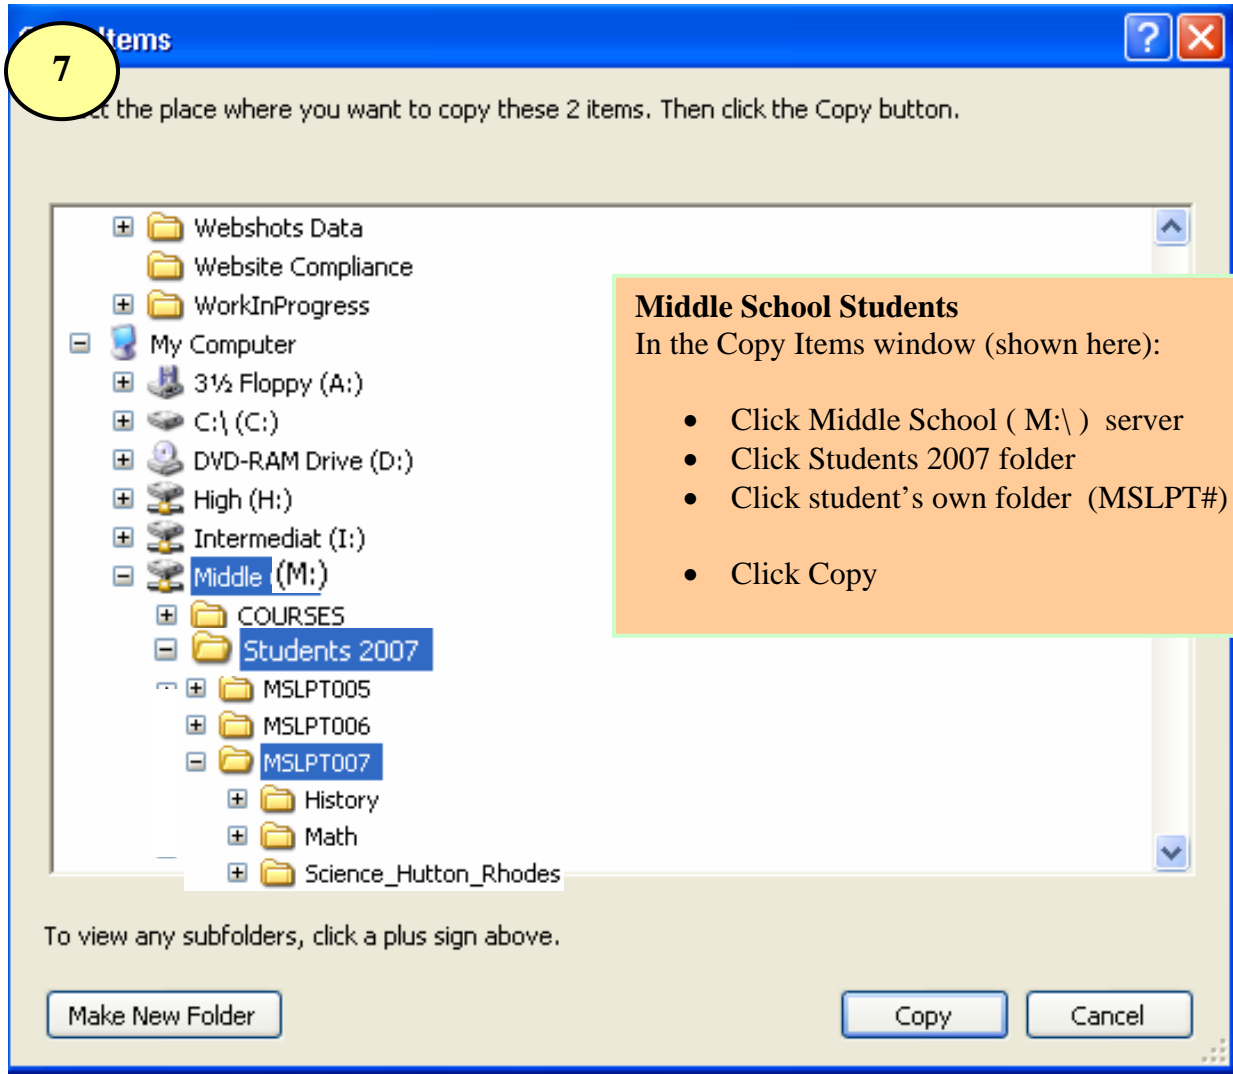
7

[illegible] Items

?

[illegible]t the place where you want to copy these 2 items. Then click the Copy button.

Webshots Data
Website Compliance
WorkInProgress
My Computer
3½ Floppy (A:)
C:\ (C:)
DVD-RAM Drive (D:)
High (H:)
Intermediat (I:)
Middle (M:)
COURSES
Students 2007
MSLPT005
MSLPT006
MSLPT007
History
Math
Science_Hutton_Rhodes

**Middle School Students**
In the Copy Items window (shown here):

- Click Middle School ( M:\ ) server
- Click Students 2007 folder
- Click student's own folder (MSLPT#)
- Click Copy

To view any subfolders, click a plus sign above.

Make New Folder

Copy

Cancel